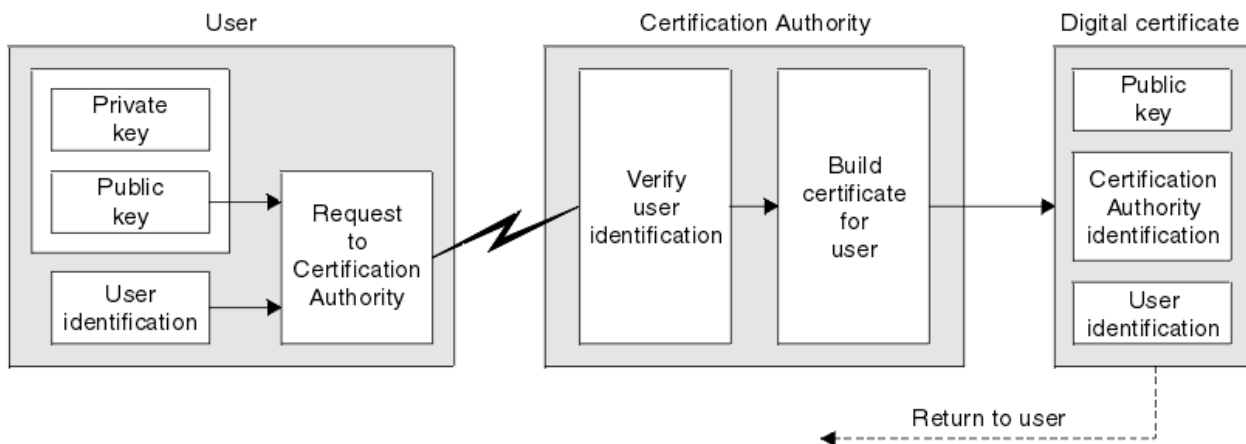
User

Private key

Public key

User identification

Request to Certification Authority

Certification Authority

Verify user identification

Build certificate for user

Digital certificate

Public key

Certification Authority identification

User identification

Return to user